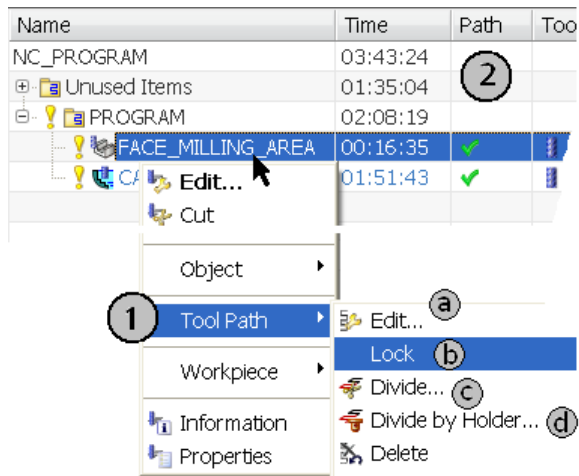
| Name | Time | Path | Too |
|---|---|---|---|
| NC_PROGRAM | 03:43:24 | | |
| Unused Items | 01:35:04 | | |
| PROGRAM | 02:08:19 | | |
| FACE_MILLING_AREA | 00:16:35 | ✔ | |
| CA | 01:51:43 | ✔ | |

2

Edit...
Cut
Object
1
Tool Path
Workpiece
Information
Properties

Edit... a
Lock b
Divide... c
Divide by Holder... d
Delete